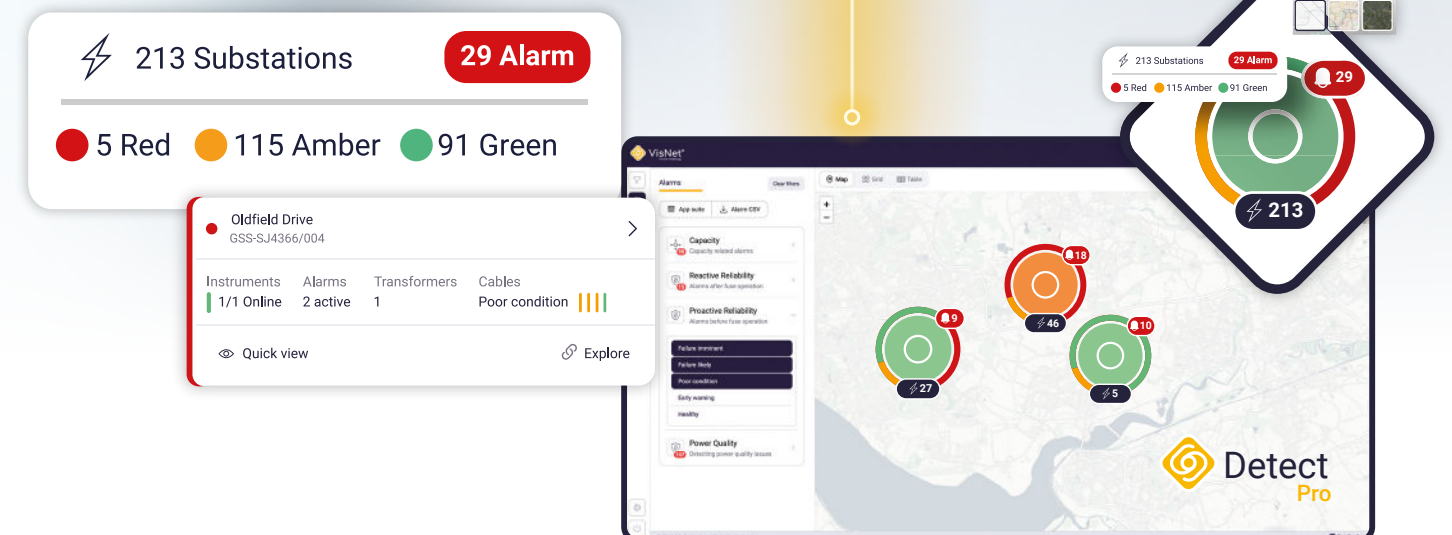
213 Substations

29 Alarm

5 Red 115 Amber 91 Green

Oldfield Drive
GSS-SJ4366/004

| Instruments | Alarms | Transformers | Cables |
|---|---|---|---|
| 1/1 Online | 2 active | 1 | Poor condition |

Quick view

Explore

VisNet

Alarms

Clear filters

App suite

Alarm CSV

Map

Grid

Table

Capacity
Capacity related alarms

Reactive Reliability
Alarms after fuse operation

Proactive Reliability
Alarms before fuse operation

Failure imminent

Failure likely

Poor condition

Early warning

Healthy

Power Quality
Detecting power quality issues

18

46

9

27

10

5

213 Substations

29 Alarm

5 Red 115 Amber 91 Green

29

213

Detect
Pro